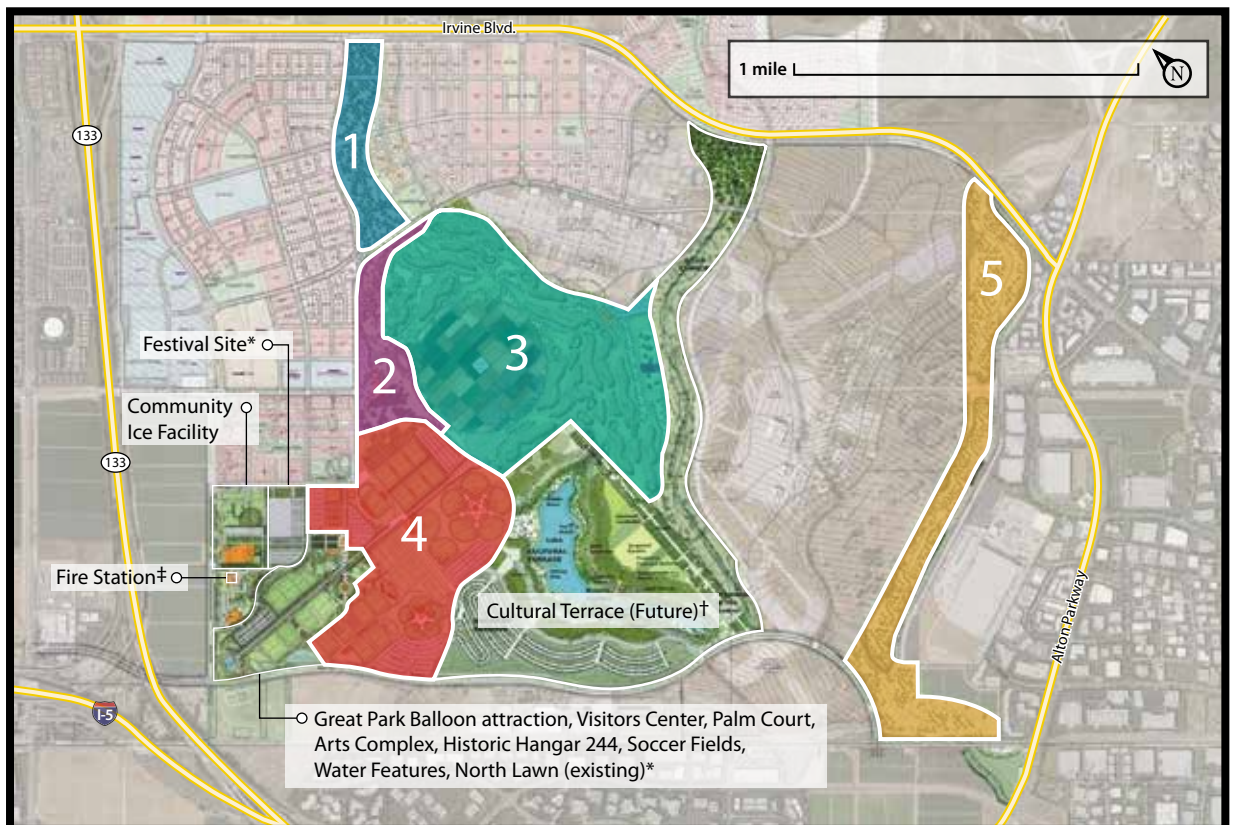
Irvine Blvd.

1 mile

N

133

133

I-5

1

2

3

4

5

Festival Site*

Community Ice Facility

Fire Station‡

Cultural Terrace (Future)†

Alton Parkway

Great Park Balloon attraction, Visitors Center, Palm Court, Arts Complex, Historic Hangar 244, Soccer Fields, Water Features, North Lawn (existing)*